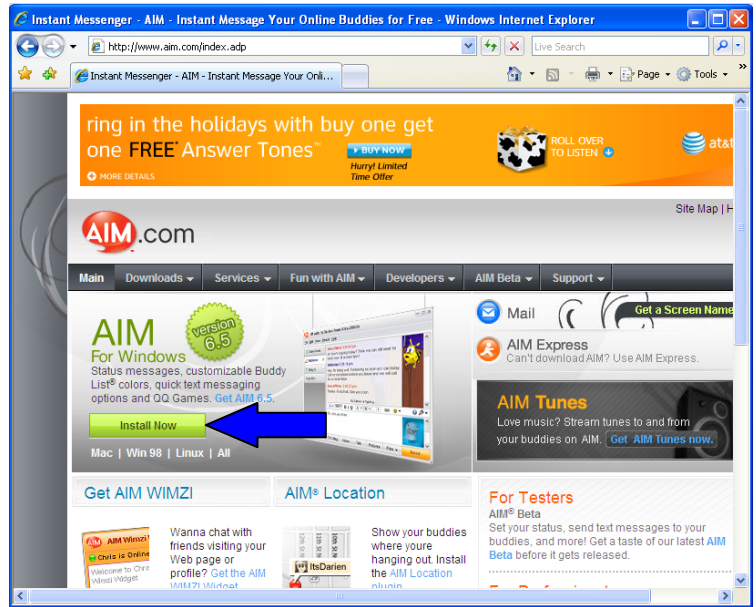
Instant Messenger - AIM - Instant Message Your Online Buddies for Free - Windows Internet Explorer

http://www.aim.com/index.adp

Live Search

Instant Messenger - AIM - Instant Message Your Onli...

Page ▾ Tools ▾

ring in the holidays with buy one get one FREE* Answer Tones™

BUY NOW

Hurry! Limited Time Offer

MORE DETAILS

ROLL OVER TO LISTEN

at&t

Site Map | H

AIM.com

Main | Downloads ▾ | Services ▾ | Fun with AIM ▾ | Developers ▾ | AIM Beta ▾ | Support ▾

AIM For Windows

version 6.5

Status messages, customizable Buddy List® colors, quick text messaging options and QQ Games. Get AIM 6.5.

Install Now

Mac | Win 98 | Linux | All

Mail

Get a Screen Name

AIM Express
Can't download AIM? Use AIM Express.

AIM Tunes
Love music? Stream tunes to and from your buddies on AIM. Get AIM Tunes now.

Get AIM WIMZI

AIM® Location

AIM Wimzi

Chris is Online

Welcome to Chris Wimzi Widget

Wanna chat with friends visiting your Web page or profile? Get the AIM WIMZI Widget

ItsDarien

Show your buddies where youre hanging out. Install the AIM Location plugin

For Testers

AIM® Beta

Set your status, send text messages to your buddies, and more! Get a taste of our latest AIM Beta before it gets released.

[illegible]